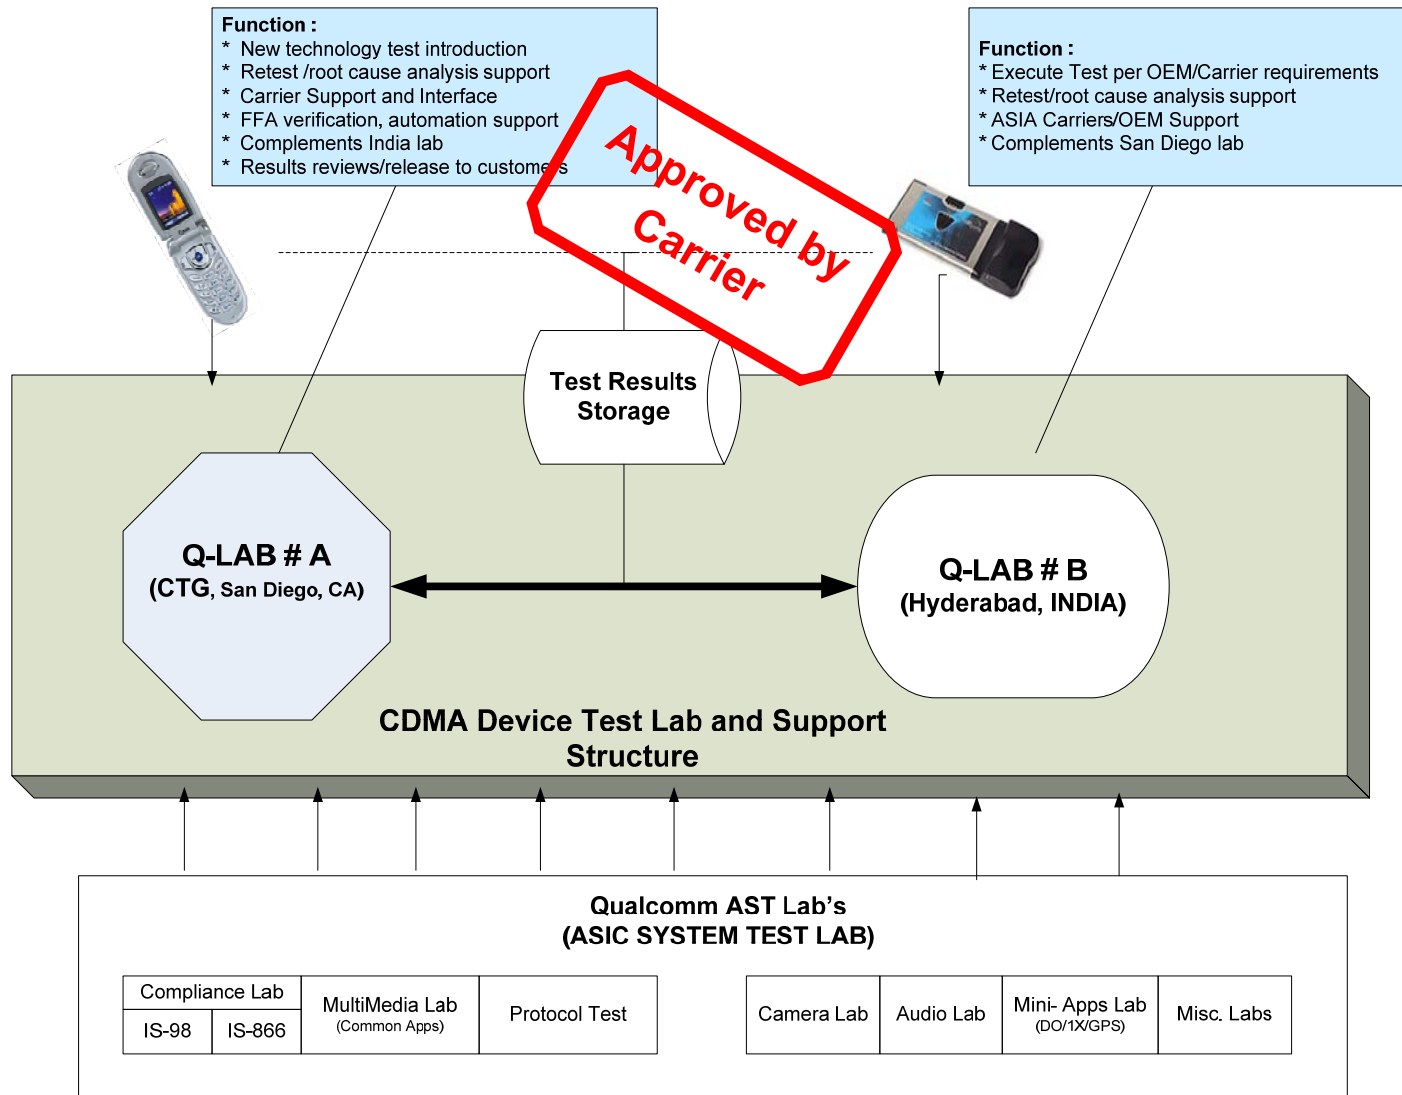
Function :
* New technology test introduction
* Retest /root cause analysis support
* Carrier Support and Interface
* FFA verification, automation support
* Complements India lab
* Results reviews/release to customers

Approved by Carrier

Function :
* Execute Test per OEM/Carrier requirements
* Retest/root cause analysis support
* ASIA Carriers/OEM Support
* Complements San Diego lab

Test Results Storage

Q-LAB # A
(CTG, San Diego, CA)

Q-LAB # B
(Hyderabad, INDIA)

CDMA Device Test Lab and Support Structure

Qualcomm AST Lab's
(ASIC SYSTEM TEST LAB)

| Compliance Lab | | MultiMedia Lab (Common Apps) | Protocol Test |
|---|---|---|---|
| IS-98 | IS-866 | | |

| Camera Lab | Audio Lab | Mini- Apps Lab (DO/1X/GPS) | Misc. Labs |
|---|---|---|---|